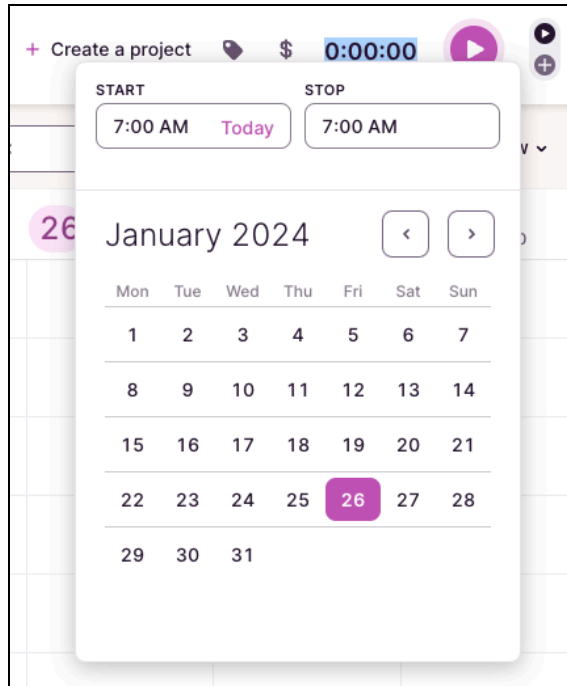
+ Create a project $ 0:00:00

START
7:00 AM Today

STOP
7:00 AM

26

January 2024

| Mon | Tue | Wed | Thu | Fri | Sat | Sun |
|---|---|---|---|---|---|---|
| 1 | 2 | 3 | 4 | 5 | 6 | 7 |
| 8 | 9 | 10 | 11 | 12 | 13 | 14 |
| 15 | 16 | 17 | 18 | 19 | 20 | 21 |
| 22 | 23 | 24 | 25 | 26 | 27 | 28 |
| 29 | 30 | 31 | | | | |